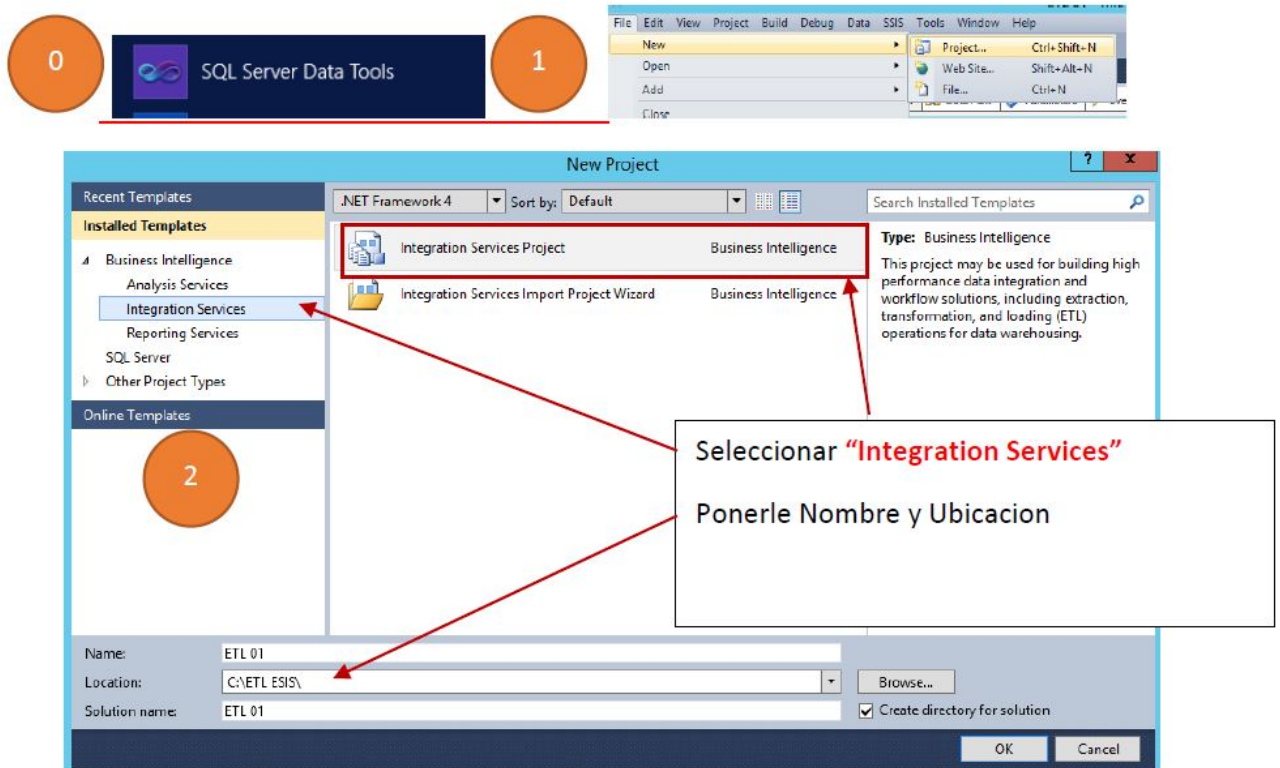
0

SQL Server Data Tools

1

File Edit View Project Build Debug Data SSIS Tools Window Help

New

Project... Ctrl+Shift+N

Open

Web Site... Shift+Alt+N

Add

File... Ctrl+N

Close

New Project

?

x

Recent Templates

Installed Templates

Business Intelligence

Analysis Services

Integration Services

Reporting Services

SQL Server

Other Project Types

Online Templates

2

.NET Framework 4

Sort by: Default

Search Installed Templates

Integration Services Project Business Intelligence

Integration Services Import Project Wizard Business Intelligence

Type: Business Intelligence

This project may be used for building high performance data integration and workflow solutions, including extraction, transformation, and loading (ETL) operations for data warehousing.

Seleccionar "Integration Services"

Ponerle Nombre y Ubicacion

Name: ETL 01

Location: C:\ETL ESIS\

Browse...

Solution name: ETL 01

Create directory for solution

OK

Cancel